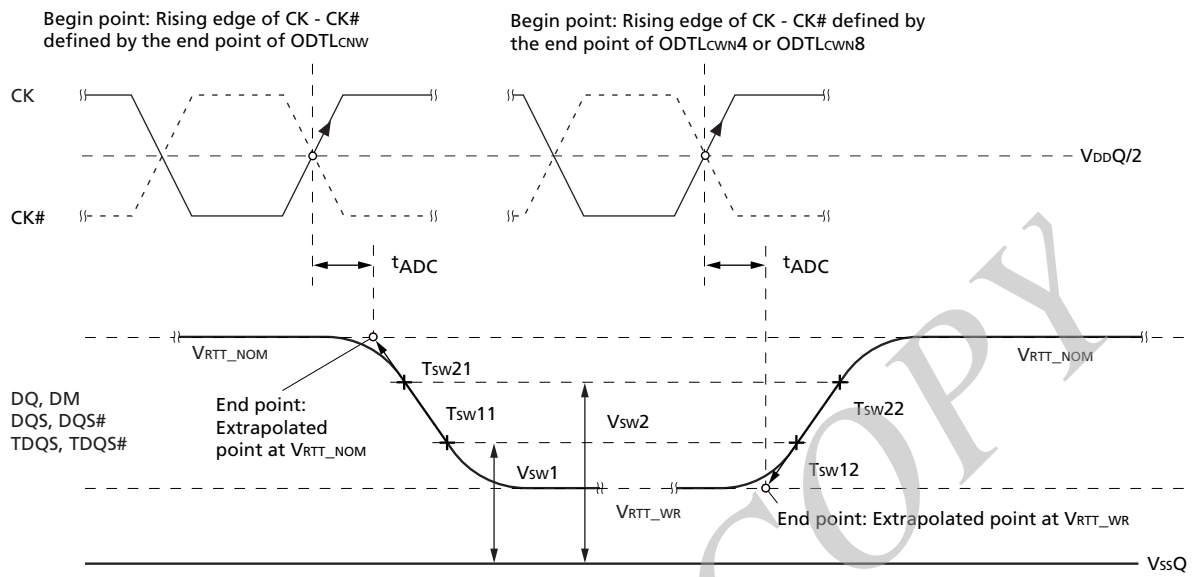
Begin point: Rising edge of CK - CK# defined by the end point of ODTL$_{CNW}$

Begin point: Rising edge of CK - CK# defined by the end point of ODTL$_{CWN}$4 or ODTL$_{CWN}$8

CK

CK#

V$_{DDQ}$/2

$t_{ADC}$

$t_{ADC}$

V$_{RTT\_NOM}$

V$_{RTT\_NOM}$

DQ, DM
DQS, DQS#
TDQS, TDQS#

T$_{SW}$21

T$_{SW}$11

T$_{SW}$22

T$_{SW}$12

V$_{SW}$2

V$_{SW}$1

End point: Extrapolated point at V$_{RTT\_NOM}$

V$_{RTT\_WR}$

End point: Extrapolated point at V$_{RTT\_WR}$

V$_{SS}$Q

COPY